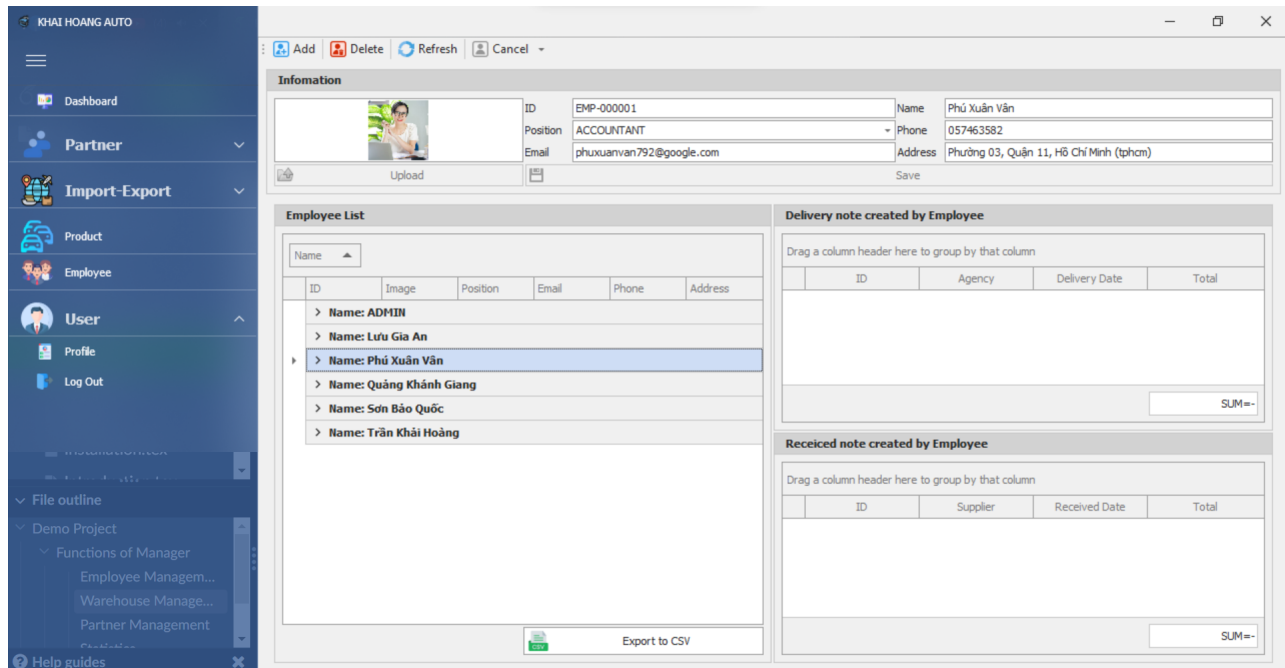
KHAI HOANG AUTO

Dashboard

Partner

Import-Export

Product

Employee

User

Profile

Log Out

Installation.tex

File outline

Demo Project

Functions of Manager

Employee Managem...

Warehouse Manage...

Partner Management

Help guides

Add | Delete | Refresh | Cancel

Infomation

Upload

| ID | EMP-000001 | Name | Phú Xuân Vân |
|---|---|---|---|
| Position | ACCOUNTANT | Phone | 057463582 |
| Email | phuxuanvan792@google.com | Address | Phường 03, Quận 11, Hồ Chí Minh (tphcm) |

Save

Employee List

Name

| ID | Image | Position | Email | Phone | Address |
|---|---|---|---|---|---|

> Name: ADMIN
> Name: Lưu Gia An
> Name: Phú Xuân Vân
> Name: Quảng Khánh Giang
> Name: Sơn Bảo Quốc
> Name: Trần Khải Hoàng

Export to CSV

Delivery note created by Employee

Drag a column header here to group by that column

| ID | Agency | Delivery Date | Total |
|---|---|---|---|

SUM=-

Receiced note created by Employee

Drag a column header here to group by that column

| ID | Supplier | Received Date | Total |
|---|---|---|---|

SUM=-